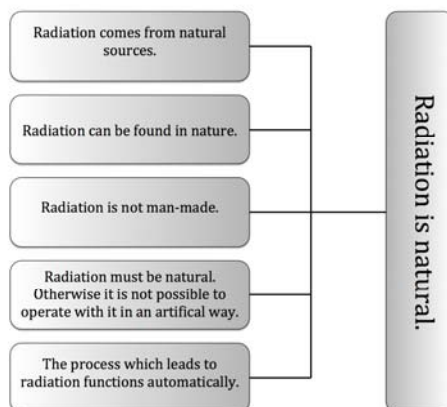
Radiation comes from natural sources.

Radiation can be found in nature.

Radiation is not man-made.

Radiation must be natural. Otherwise it is not possible to operate with it in an artifical way.

The process which leads to radiation functions automatically.

Radiation is natural.